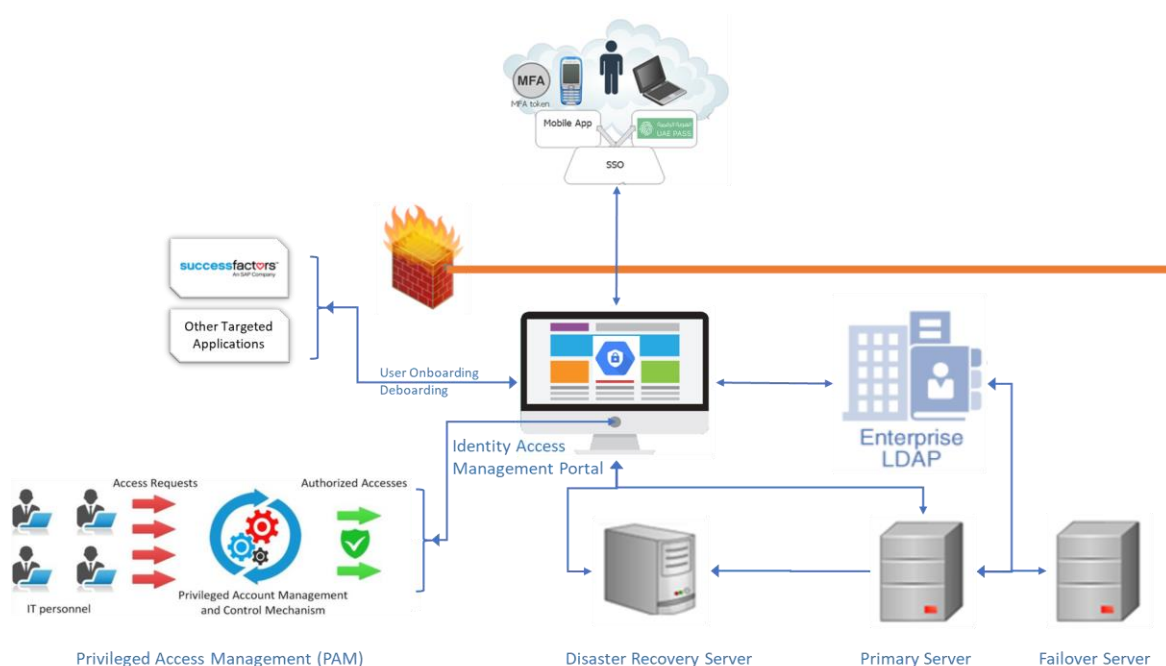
MFA
MFA token
Mobile App
الهوية الرقمية
UAE PASS
SSO

successfactors
An SAP Company

Other Targeted Applications

User Onboarding
Deboarding

Identity Access Management Portal

Enterprise LDAP

Access Requests
Authorized Accesses
IT personnel
Privileged Account Management and Control Mechanism

Privileged Access Management (PAM)
Disaster Recovery Server
Primary Server
Failover Server